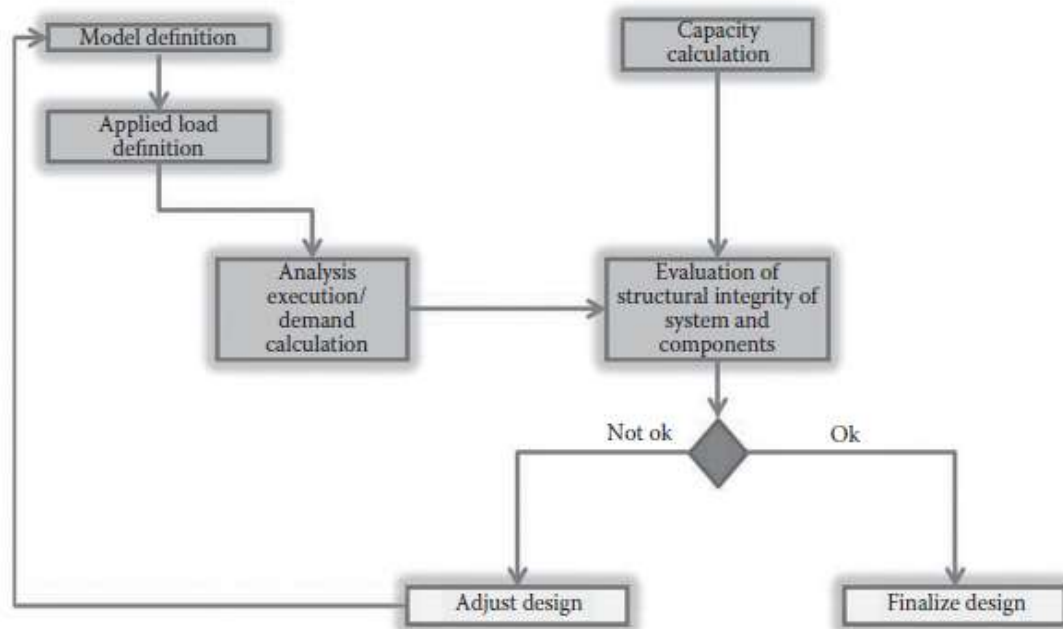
Model definition

Applied load definition

Analysis execution/ demand calculation

Capacity calculation

Evaluation of structural integrity of system and components

Not ok

Ok

Adjust design

Finalize design